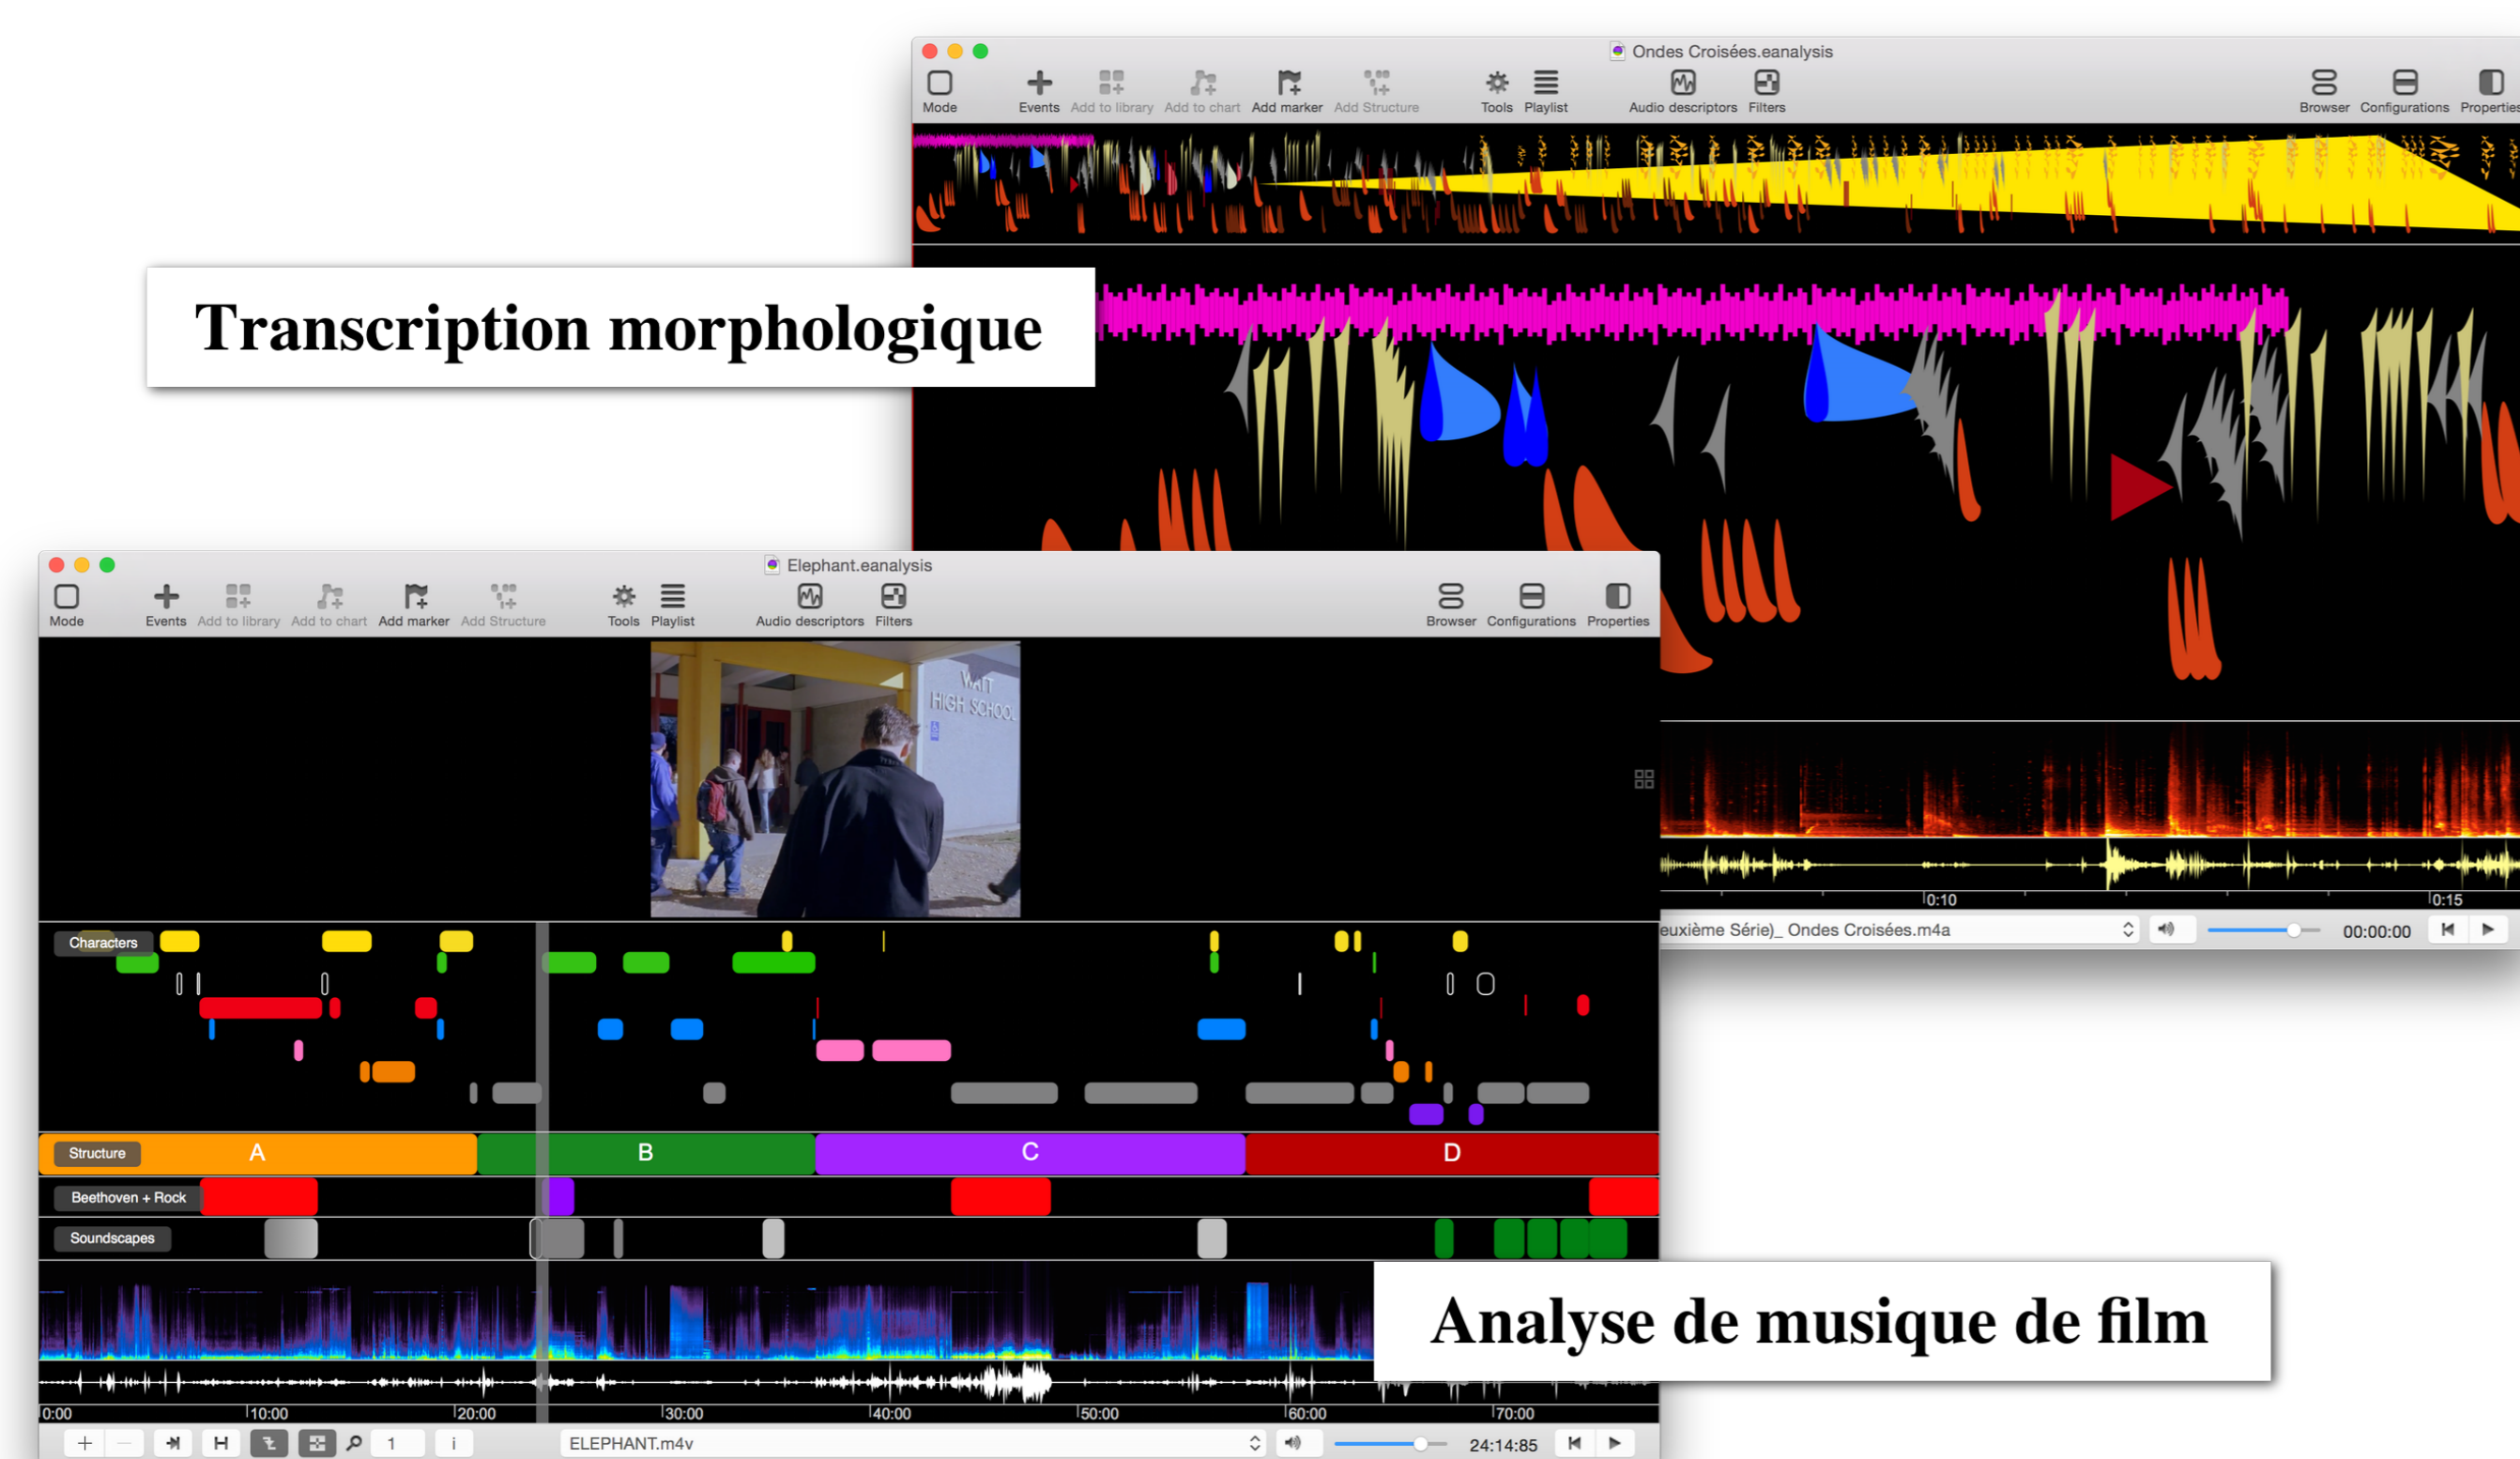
Ondes Croisées.eanalysis

Mode Events Add to library Add to chart Add marker Add Structure Tools Playlist Audio descriptors Filters Browser Configurations Properties

Transcription morphologique

0:10 0:15

euxième Série)_ Ondes Croisées.m4a 00:00:00

Elephant.eanalysis

Mode Events Add to library Add to chart Add marker Add Structure Tools Playlist Audio descriptors Filters Browser Configurations Properties

WATT HIGH SCHOOL

Characters

Structure A B C D

Beethoven + Rock

Soundscapes

Analyse de musique de film

0:00 10:00 20:00 30:00 40:00 50:00 60:00 70:00

1 i ELEPHANT.m4v 24:14:85